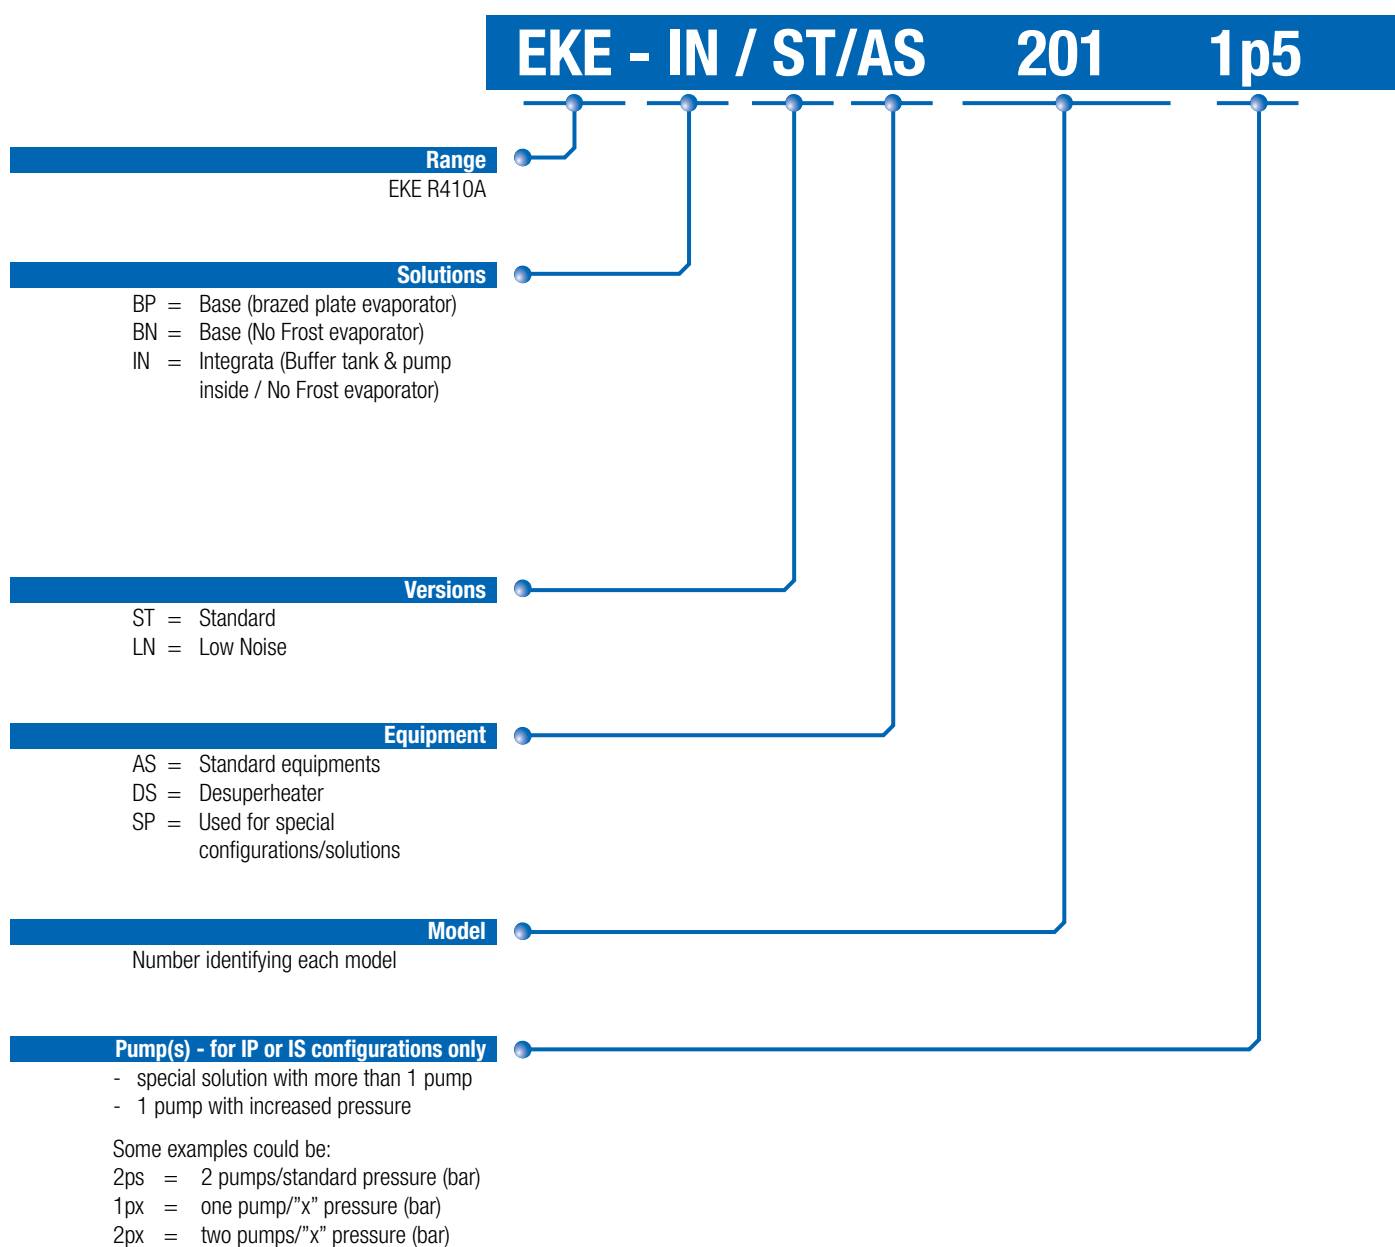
EKE - IN / ST/AS 201 1p5

Range
EKE R410A

Solutions
BP = Base (brazed plate evaporator)
BN = Base (No Frost evaporator)
IN = Integrata (Buffer tank & pump inside / No Frost evaporator)

Versions
ST = Standard
LN = Low Noise

Equipment
AS = Standard equipments
DS = Desuperheater
SP = Used for special configurations/solutions

Model
Number identifying each model

Pump(s) - for IP or IS configurations only
- special solution with more than 1 pump
- 1 pump with increased pressure

Some examples could be:
2ps = 2 pumps/standard pressure (bar)
1px = one pump/"x" pressure (bar)
2px = two pumps/"x" pressure (bar)